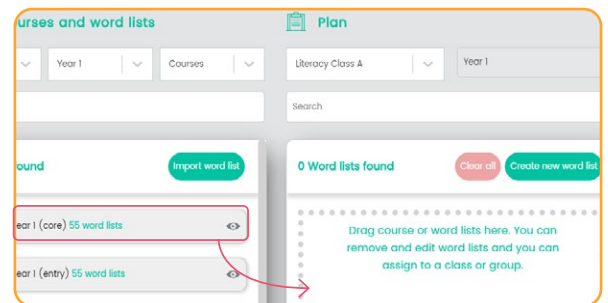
urses and word lists

Year 1

Courses

Plan

Literacy Class A

Year 1

Search

ound

Import word list

0 Word lists found

Clear all

Create new word list

ear 1 (core) 55 word lists

ear 1 (entry) 55 word lists

Drag course or word lists here. You can remove and edit word lists and you can assign to a class or group.